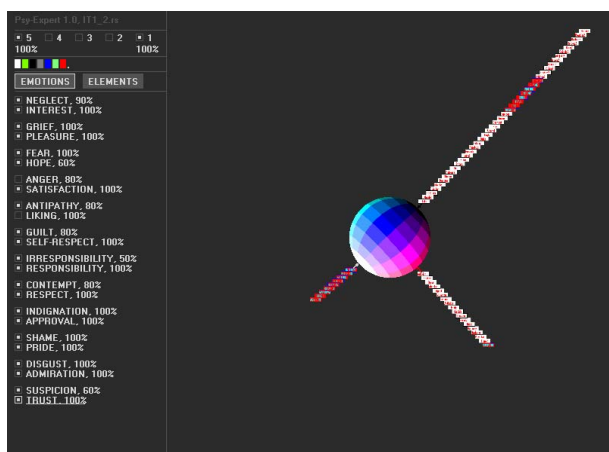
Psy-Expert 1.0, IT1_2.rs

5 4 3 2 1
100% 100%

EMOTIONS ELEMENTS

NEGLECT, 90%
INTEREST, 100%

GRIEF, 100%
PLEASURE, 100%

FEAR, 100%
HOPE, 60%

ANGER, 80%
SATISFACTION, 100%

ANTIPATHY, 80%
LIKING, 100%

GUILT, 80%
SELF-RESPECT, 100%

IRRESPONSIBILITY, 50%
RESPONSIBILITY, 100%

CONTEMPT, 80%
RESPECT, 100%

INDIGNATION, 100%
APPROVAL, 100%

SHAME, 100%
PRIDE, 100%

DISGUST, 100%
ADMIRATION, 100%

SUSPICION, 60%
TRUST, 100%